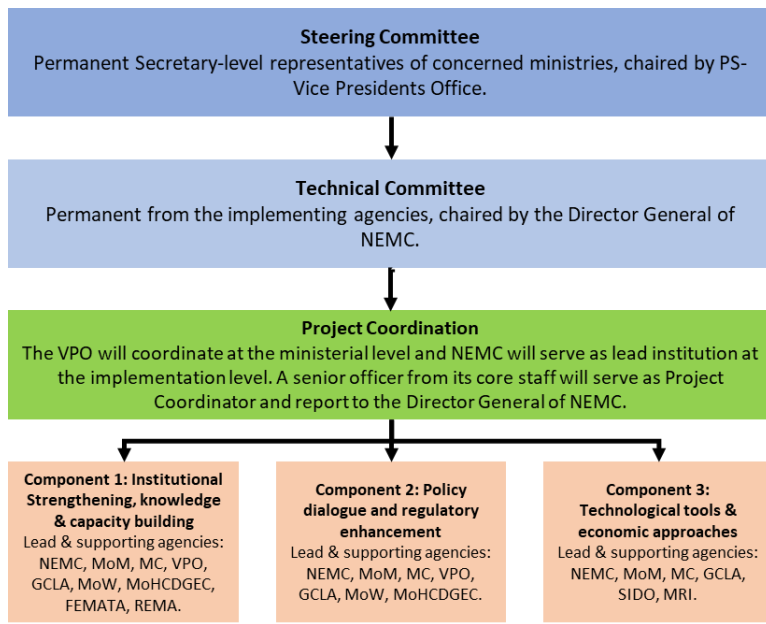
**Steering Committee**
Permanent Secretary-level representatives of concerned ministries, chaired by PS-Vice Presidents Office.

**Technical Committee**
Permanent from the implementing agencies, chaired by the Director General of NEMC.

**Project Coordination**
The VPO will coordinate at the ministerial level and NEMC will serve as lead institution at the implementation level. A senior officer from its core staff will serve as Project Coordinator and report to the Director General of NEMC.

**Component 1: Institutional Strengthening, knowledge & capacity building**
Lead & supporting agencies: NEMC, MoM, MC, VPO, GCLA, MoW, MoHCDGEC, FEMATA, REMA.

**Component 2: Policy dialogue and regulatory enhancement**
Lead & supporting agencies: NEMC, MoM, MC, VPO, GCLA, MoW, MoHCDGEC.

**Component 3: Technological tools & economic approaches**
Lead & supporting agencies: NEMC, MoM, MC, GCLA, SIDO, MRI.